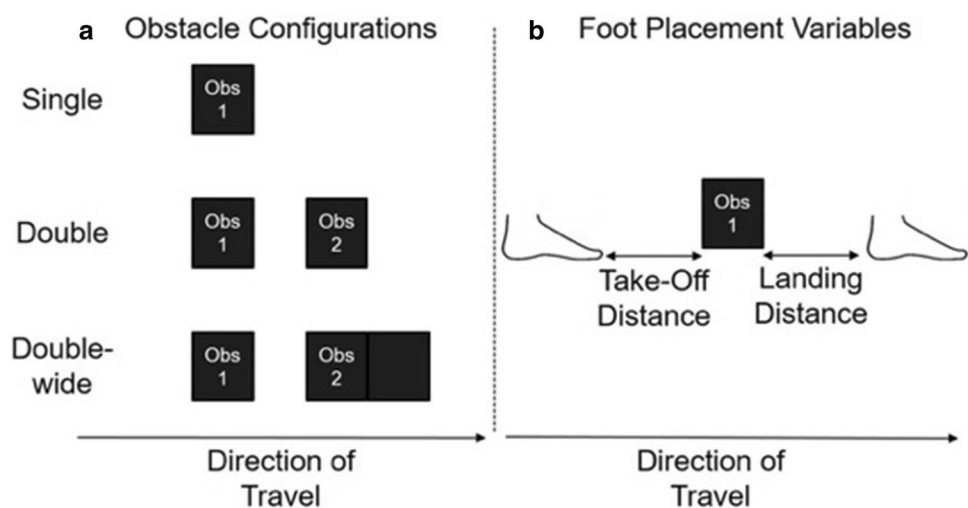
**a** Obstacle Configurations

Single
Obs 1

Double
Obs 1
Obs 2

Double-wide
Obs 1
Obs 2

Direction of Travel

**b** Foot Placement Variables

Obs 1

Take-Off Distance

Landing Distance

Direction of Travel